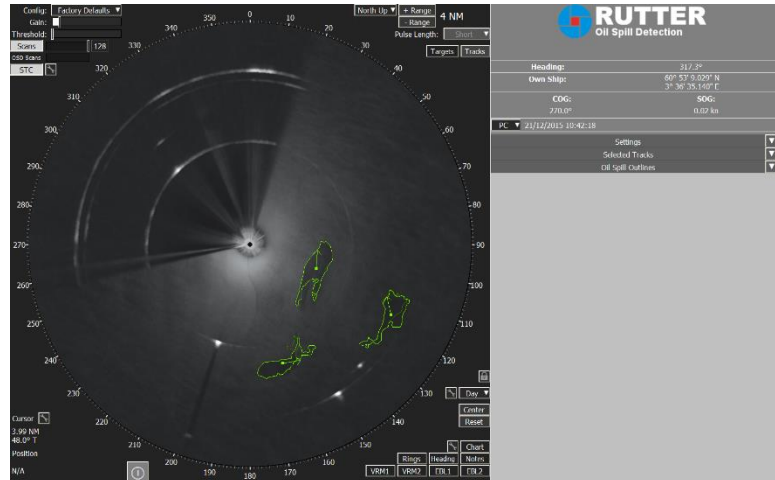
Config: Factory Defaults
Gain:
Threshold:
Scans 128
OSD Scans
STC

North Up + Range
- Range
4 NM
Pulse Length: Short
Targets Tracks

350 0 10 20 30 40 50 60 70 80 90 100 110 120 130 140 150 160 170 180 190 200 210 220 230 240 250 260 270 280 290 300 310 320 330 340

Cursor
3.99 NM
48.0° T
Position
N/A

Day
Center
Reset
Chart
Rings Heading Notes
VRM1 VRM2 EBL1 EBL2

RUTTER
Oil Spill Detection

Heading: 317.3°
Own Ship: 60° 53' 9.029" N
3° 36' 35.140" E
COG: SOG:
270.0° 0.02 kn
PC 21/12/2015 10:42:18
Settings
Selected Tracks
Oil Spill Outlines